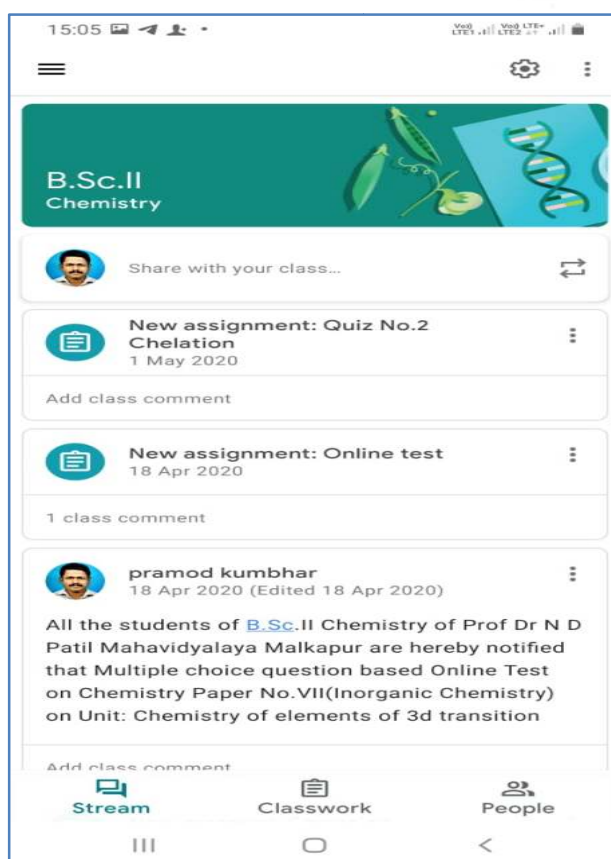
15:05

B.Sc.II
Chemistry

Share with your class...

New assignment: Quiz No.2 Chelation
1 May 2020

Add class comment

New assignment: Online test
18 Apr 2020

1 class comment

pramod kumbhar
18 Apr 2020 (Edited 18 Apr 2020)

All the students of B.Sc.II Chemistry of Prof Dr N D Patil Mahavidyalaya Malkapur are hereby notified that Multiple choice question based Online Test on Chemistry Paper No.VII(Inorganic Chemistry) on Unit: Chemistry of elements of 3d transition

Add class comment

Stream
Classwork
People